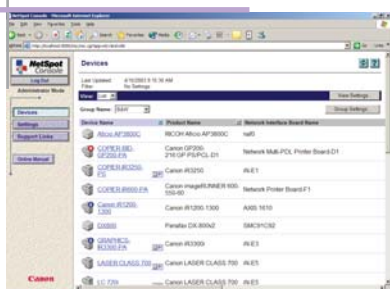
NetSpot Console - Microsoft Internet Explorer

NetSpot Console

Log Out

Administrator Mode

Devices

Settings

Support Links

Online Manual

Canon

Devices

Last Updated: 4/10/2003 9:15:36 AM

Filter: No Settings

View: List

View Settings

Group Name: MAH

Group Settings

| Device Name | Product Name | Network Interface Board Name |
|---|---|---|
| Aficio AP3800C | RICOH Aficio AP3800C | null5 |
| COPIER-BD-GP200-FR | Canon GP200-216 GP PS/PCL D1 | Network Multi-PDL Printer Board-D1 |
| COPIER-IR3250-FS | Canon iR3250 | iN-E1 |
| COPIER-IR600-FA | Canon imageRUNNER 600-550-60 | Network Printer Board F1 |
| Canon iR1200-1300 | Canon iR1200 1300 | AXIS 1610 |
| DX600 | Panafax DX-600 | SMC91C92 |
| GRAPHICS-IR3300-FA | Canon iR3300 | iN-E3 |
| LASER CLASS 700 | Canon LASER CLASS 700 | iN-E5 |
| LC 720i | Canon LASER CLASS 720i | iN-E5 |